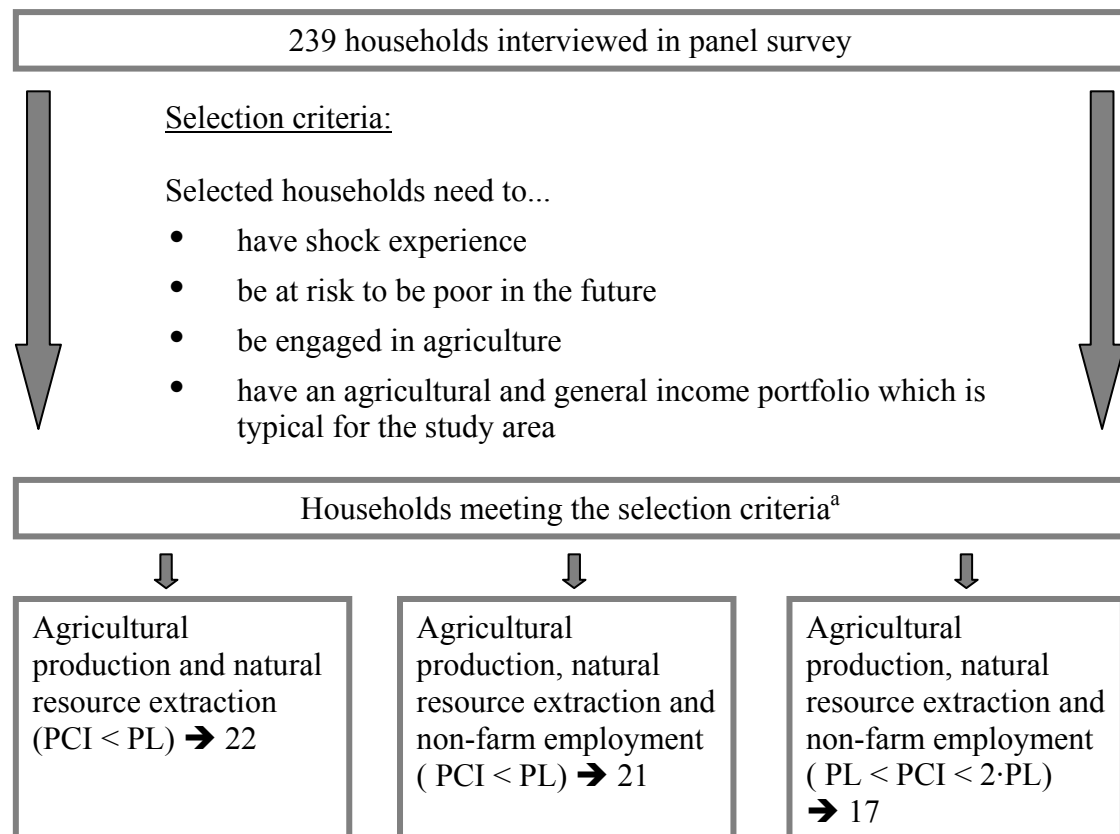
239 households interviewed in panel survey

Selection criteria:

Selected households need to...

- have shock experience
- be at risk to be poor in the future
- be engaged in agriculture
- have an agricultural and general income portfolio which is typical for the study area

Households meeting the selection criteria$^{a}$

Agricultural production and natural resource extraction (PCI < PL) ➔ 22

Agricultural production, natural resource extraction and non-farm employment ( PCI < PL) ➔ 21

Agricultural production, natural resource extraction and non-farm employment ( PL < PCI < 2·PL) ➔ 17